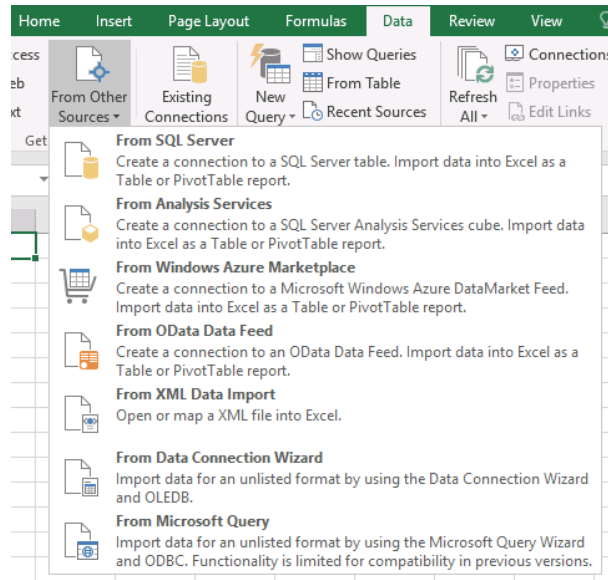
Home Insert Page Layout Formulas Data Review View

ccess eb xt Get

From Other Sources

Existing Connections

New Query

Show Queries
From Table
Recent Sources

Refresh All

Connections
Properties
Edit Links

From SQL Server
Create a connection to a SQL Server table. Import data into Excel as a Table or PivotTable report.

From Analysis Services
Create a connection to a SQL Server Analysis Services cube. Import data into Excel as a Table or PivotTable report.

From Windows Azure Marketplace
Create a connection to a Microsoft Windows Azure DataMarket Feed. Import data into Excel as a Table or PivotTable report.

From OData Data Feed
Create a connection to an OData Data Feed. Import data into Excel as a Table or PivotTable report.

From XML Data Import
Open or map a XML file into Excel.

From Data Connection Wizard
Import data for an unlisted format by using the Data Connection Wizard and OLEDB.

From Microsoft Query
Import data for an unlisted format by using the Microsoft Query Wizard and ODBC. Functionality is limited for compatibility in previous versions.